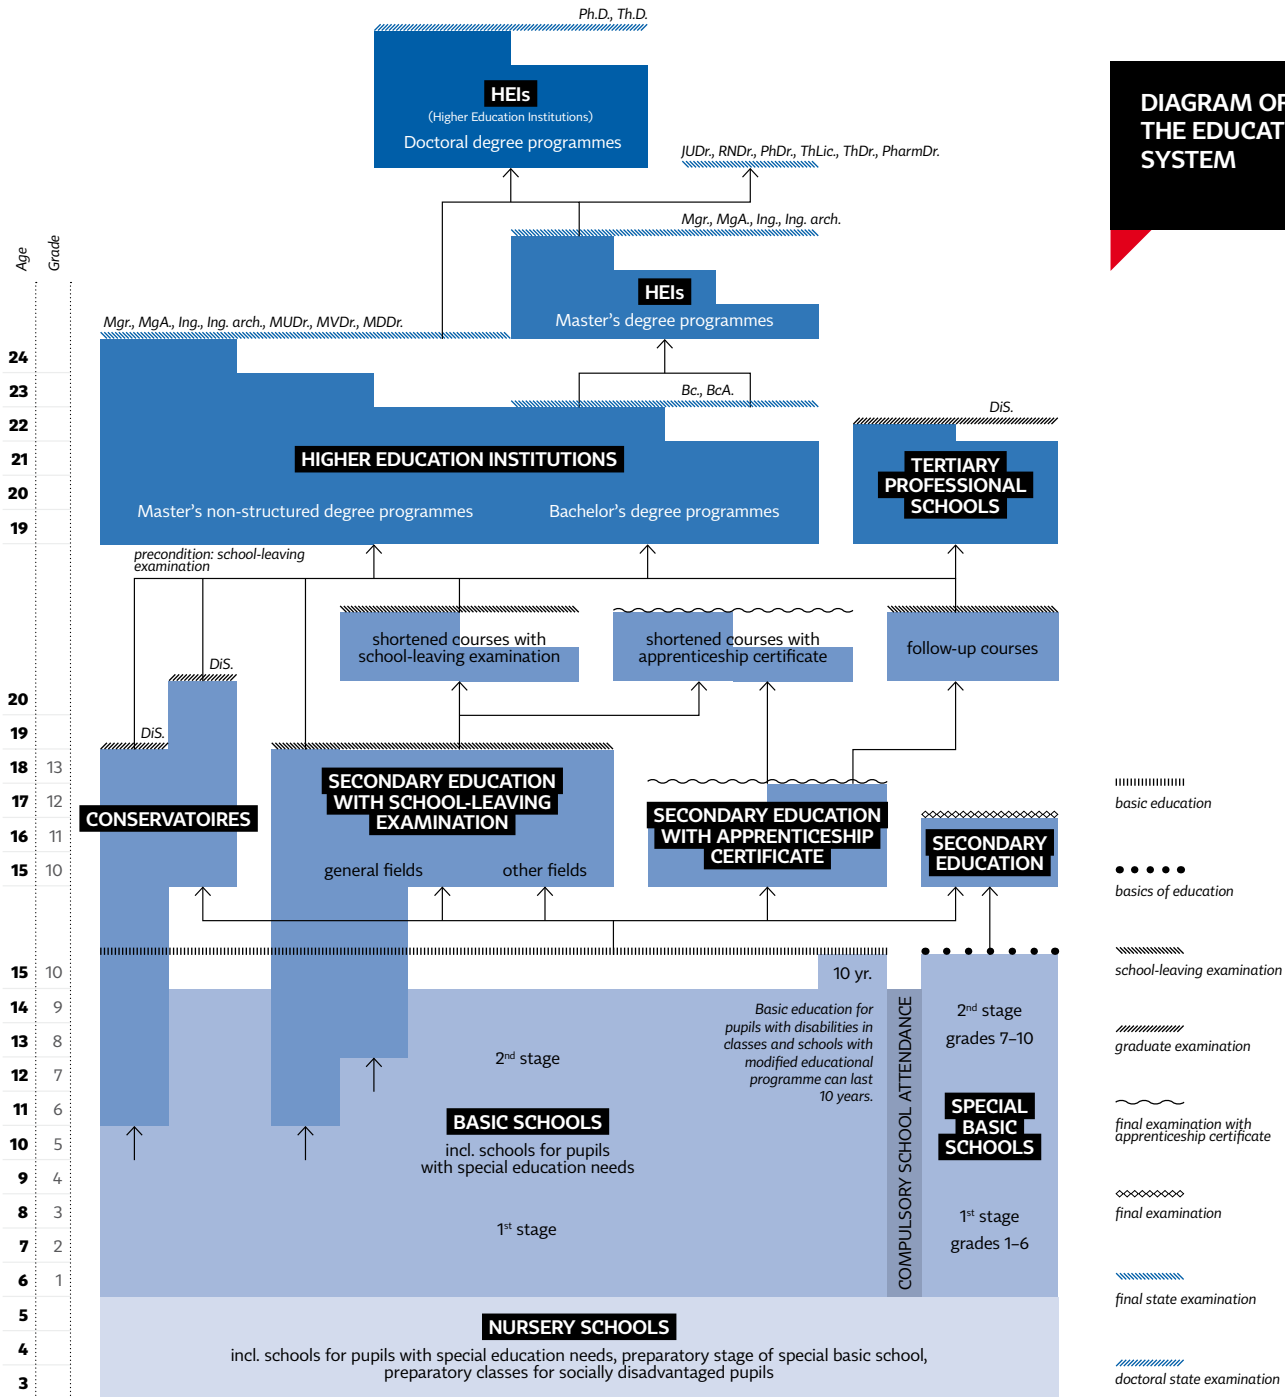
DIAGRAM OF THE EDUCAT SYSTEM

Ph.D., Th.D.

HEIs
(Higher Education Institutions)
Doctoral degree programmes

JUDr., RNDr., PhDr., ThLic., ThDr., PharmDr.

Mgr., MgA., Ing., Ing. arch.

HEIs
Master's degree programmes

Age
Grade

Mgr., MgA., Ing., Ing. arch., MUDr., MVDr., MDDr.

Bc., BcA.

DiS.

HIGHER EDUCATION INSTITUTIONS
Master's non-structured degree programmes
Bachelor's degree programmes

TERTIARY PROFESSIONAL SCHOOLS

precondition: school-leaving examination

shortened courses with school-leaving examination

shortened courses with apprenticeship certificate

follow-up courses

DiS.

DiS.

CONSERVATOIRES

SECONDARY EDUCATION WITH SCHOOL-LEAVING EXAMINATION
general fields
other fields

SECONDARY EDUCATION WITH APPRENTICESHIP CERTIFICATE

SECONDARY EDUCATION

10 yr.

Basic education for pupils with disabilities in classes and schools with modified educational programme can last 10 years.

2nd stage

BASIC SCHOOLS
incl. schools for pupils with special education needs

1st stage

COMPULSORY SCHOOL ATTENDANCE

2nd stage
grades 7–10

SPECIAL BASIC SCHOOLS

1st stage
grades 1–6

NURSERY SCHOOLS
incl. schools for pupils with special education needs, preparatory stage of special basic school, preparatory classes for socially disadvantaged pupils

24
23
22
21
20
19
20
19
18 13
17 12
16 11
15 10
15 10
14 9
13 8
12 7
11 6
10 5
9 4
8 3
7 2
6 1
5
4
3

basic education
basics of education
school-leaving examination
graduate examination
final examination with apprenticeship certificate
final examination
final state examination
doctoral state examination